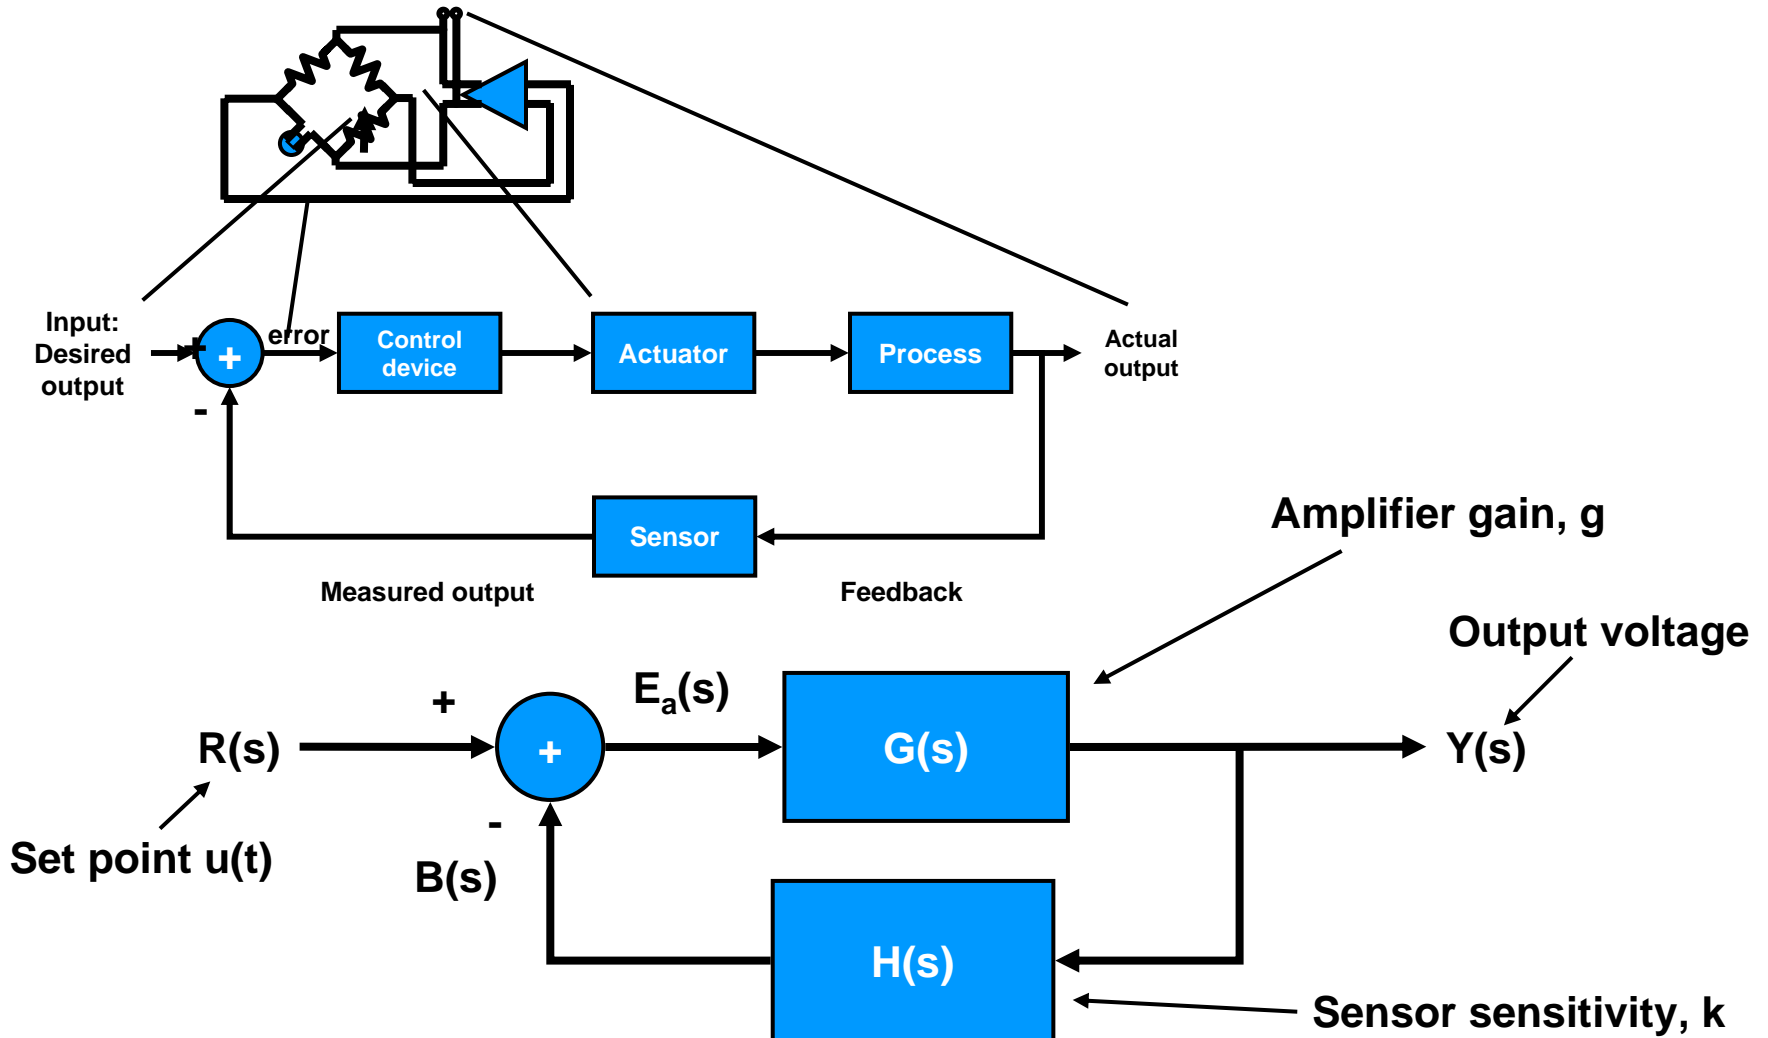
Input:
Desired
output

+

+

-

error

Control
device

Actuator

Process

Actual
output

Sensor

Measured output

Feedback

Amplifier gain, g

Output voltage

+

$E_a(s)$

R(s)

+

G(s)

Y(s)

Set point u(t)

-

B(s)

H(s)

Sensor sensitivity, k